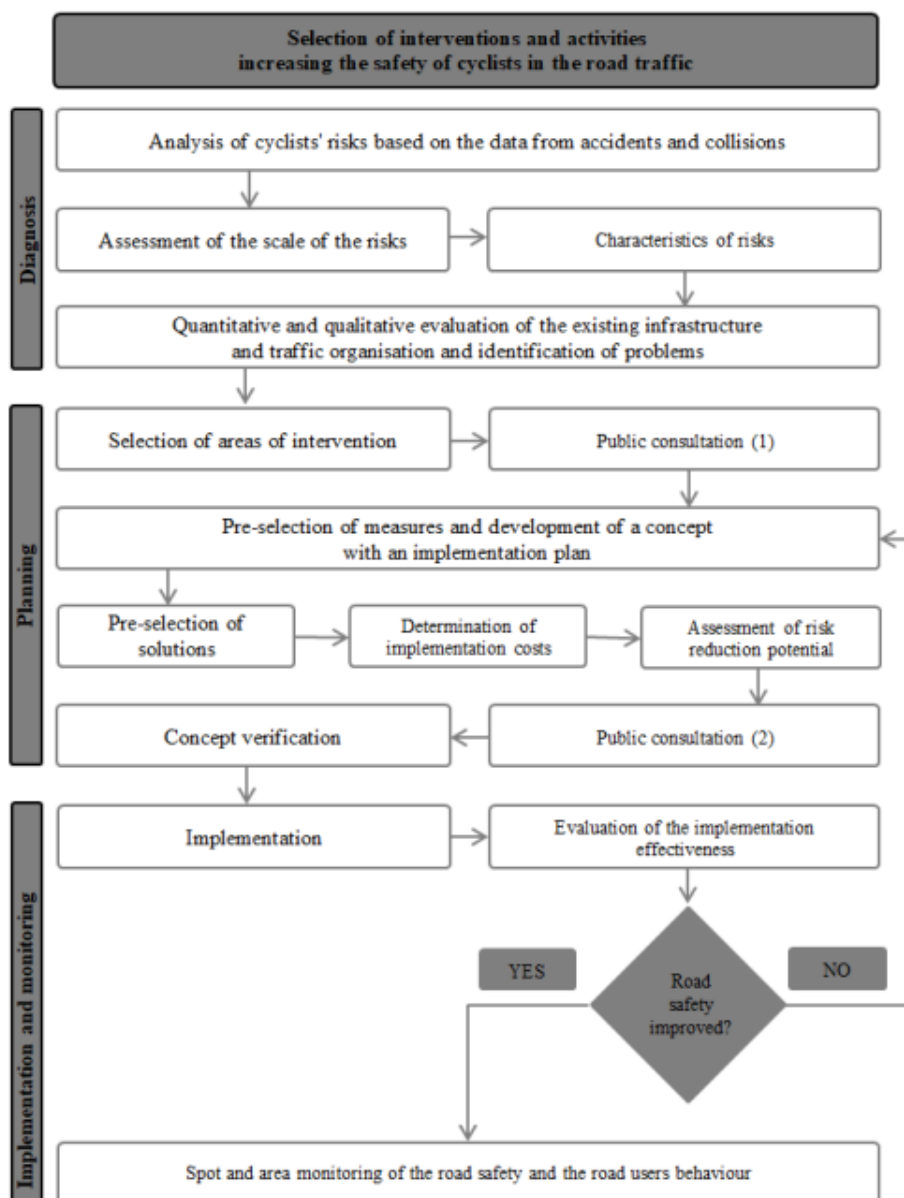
Selection of interventions and activities increasing the safety of cyclists in the road traffic

Diagnosis

Analysis of cyclists' risks based on the data from accidents and collisions

Assessment of the scale of the risks

Characteristics of risks

Quantitative and qualitative evaluation of the existing infrastructure and traffic organisation and identification of problems

Planning

Selection of areas of intervention

Public consultation (1)

Pre-selection of measures and development of a concept with an implementation plan

Pre-selection of solutions

Determination of implementation costs

Assessment of risk reduction potential

Concept verification

Public consultation (2)

Implementation and monitoring

Implementation

Evaluation of the implementation effectiveness

YES

Road safety improved?

NO

Spot and area monitoring of the road safety and the road users behaviour